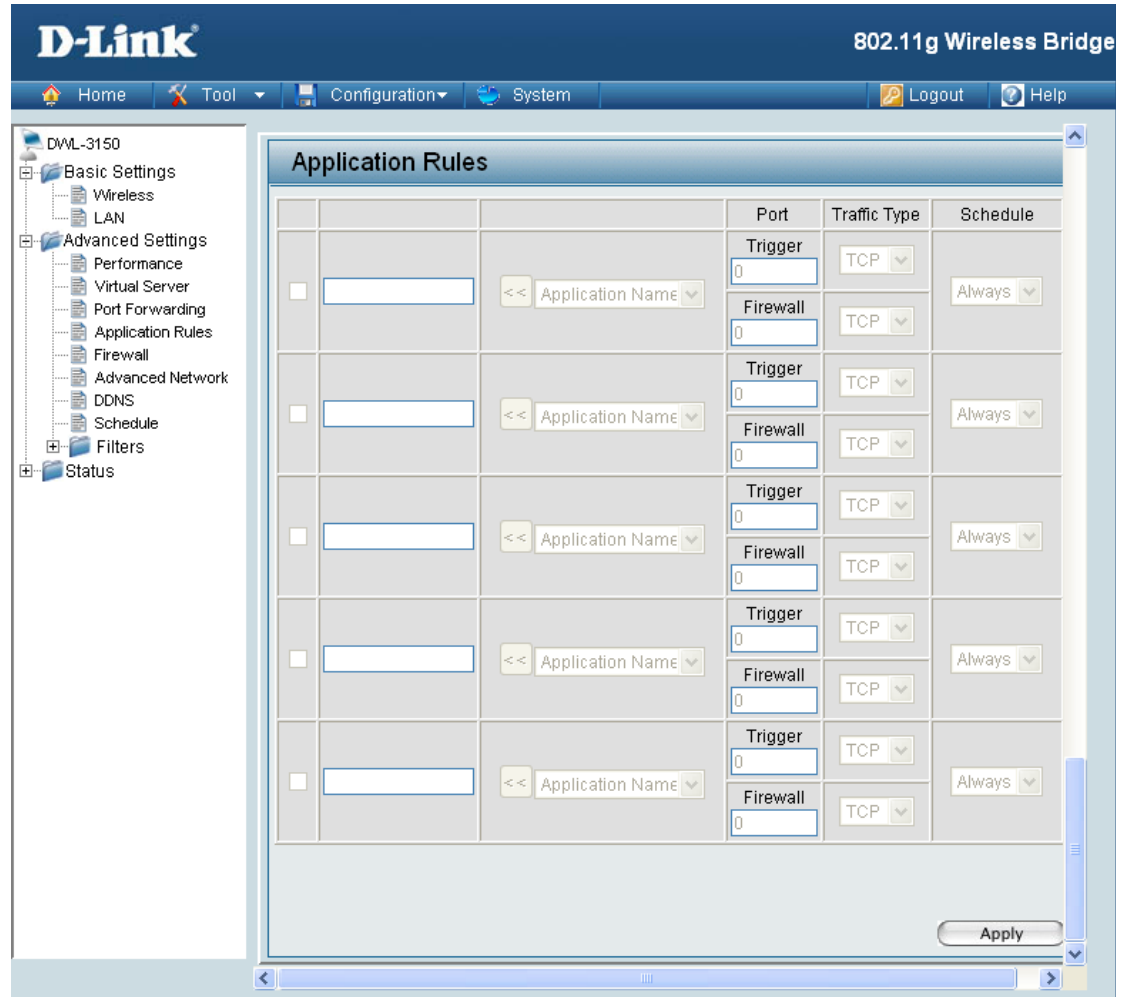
D-Link

802.11g Wireless Bridge

Home | Tool | Configuration | System | Logout | Help

DWL-3150
Basic Settings
Wireless
LAN
Advanced Settings
Performance
Virtual Server
Port Forwarding
Application Rules
Firewall
Advanced Network
DDNS
Schedule
Filters
Status

Application Rules

| | | | Port | Traffic Type | Schedule |
|---|---|---|---|---|---|
| | | << Application Name | Trigger 0 | TCP | Always |
| | | | Firewall 0 | TCP | |
| | | << Application Name | Trigger 0 | TCP | Always |
| | | | Firewall 0 | TCP | |
| | | << Application Name | Trigger 0 | TCP | Always |
| | | | Firewall 0 | TCP | |
| | | << Application Name | Trigger 0 | TCP | Always |
| | | | Firewall 0 | TCP | |
| | | << Application Name | Trigger 0 | TCP | Always |
| | | | Firewall 0 | TCP | |

Apply